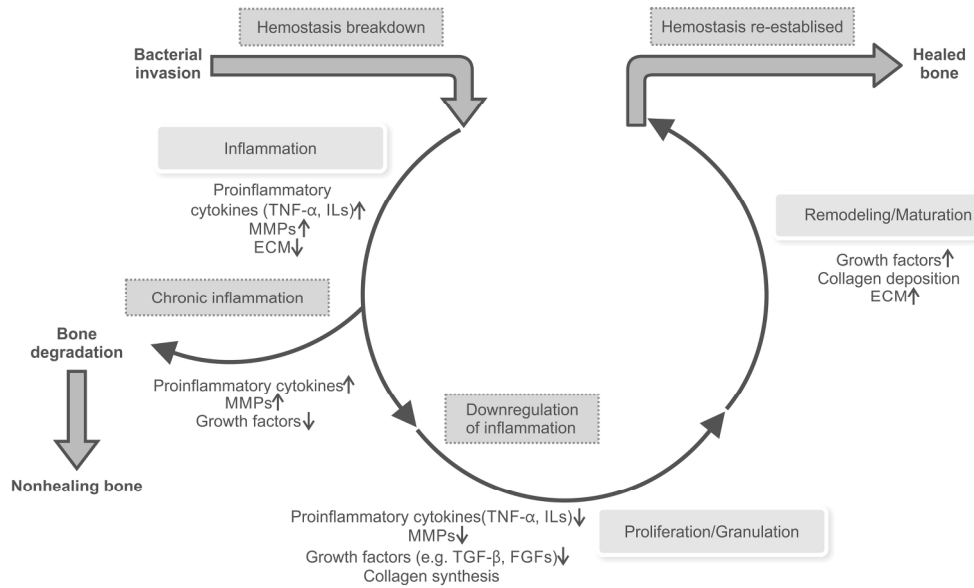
Hemostasis breakdown

Bacterial invasion

Hemostasis re-establised

Healed bone

Inflammation

Proinflammatory cytokines (TNF-α, ILs)↑
MMPs↑
ECM↓

Remodeling/Maturation

Growth factors↑
Collagen deposition
ECM↑

Chronic inflammation

Bone degradation

Proinflammatory cytokines↑
MMPs↑
Growth factors↓

Nonhealing bone

Downregulation of inflammation

Proinflammatory cytokines(TNF-α, ILs)↓
MMPs↓
Growth factors (e.g. TGF-β, FGFs)↓
Collagen synthesis

Proliferation/Granulation